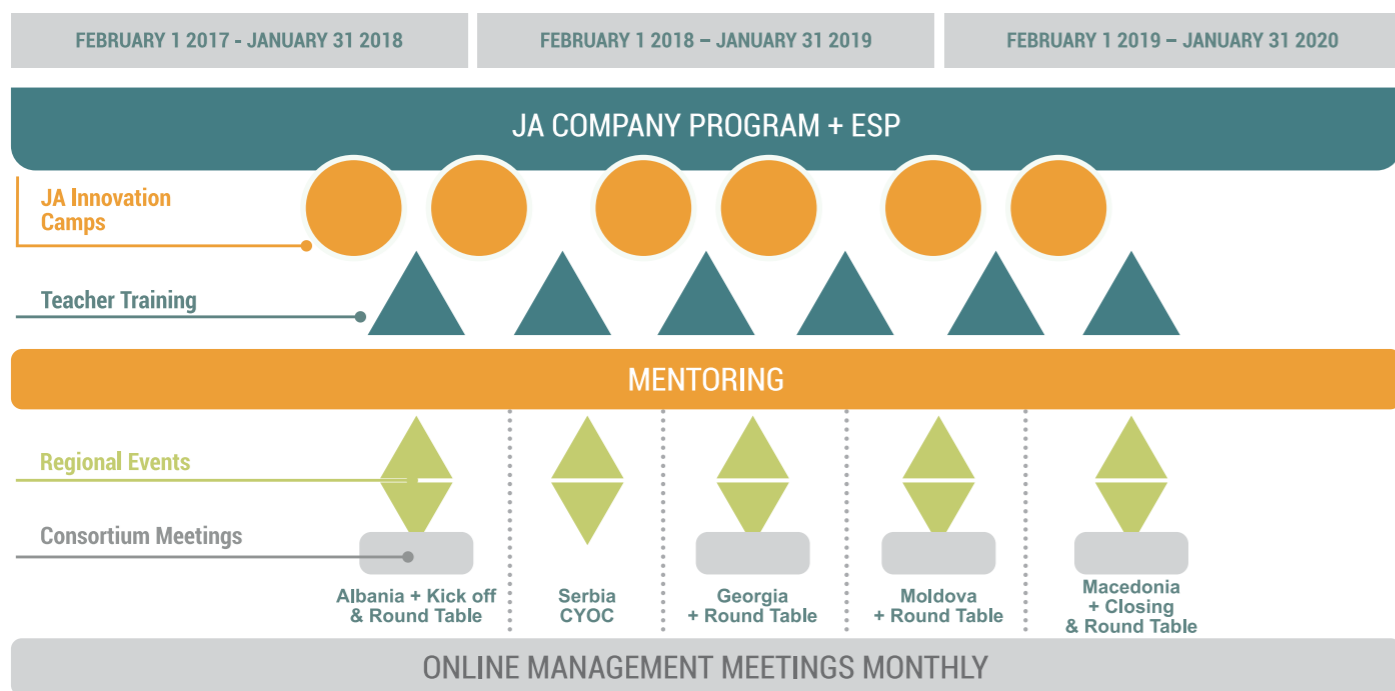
FEBRUARY 1 2017 - JANUARY 31 2018

FEBRUARY 1 2018 – JANUARY 31 2019

FEBRUARY 1 2019 – JANUARY 31 2020

JA COMPANY PROGRAM + ESP

JA Innovation Camps

Teacher Training

MENTORING

Regional Events

Consortium Meetings

Albania + Kick off & Round Table

Serbia CYOC

Georgia + Round Table

Moldova + Round Table

Macedonia + Closing & Round Table

ONLINE MANAGEMENT MEETINGS MONTHLY